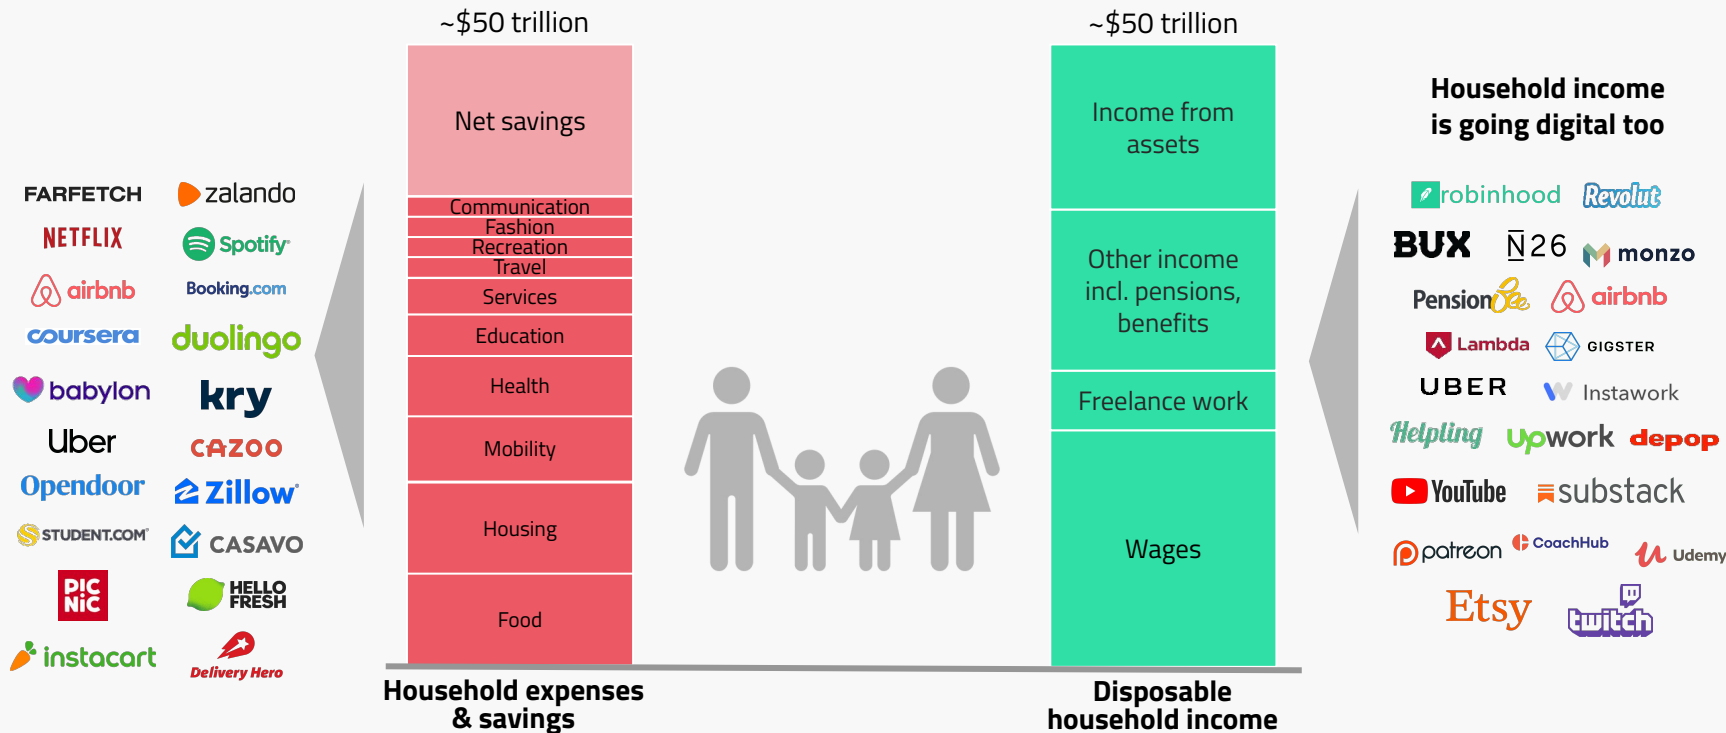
~$50 trillion

Net savings

Communication
Fashion
Recreation
Travel
Services
Education
Health
Mobility
Housing
Food

Household expenses & savings

~$50 trillion

Income from assets

Other income incl. pensions, benefits

Freelance work

Wages

Disposable household income

FARFETCH zalando
NETFLIX Spotify
airbnb Booking.com
coursera duolingo
babylon kry
Uber CAZOO
Opendoor Zillow
STUDENT.COM CASAVO
PIC NIC HELLO FRESH
instacart Delivery Hero

Household income is going digital too

robinhood Revolut
BUX N26 monzo
PensionBee airbnb
Lambda GIGSTER
UBER Instawork
Helpling upwork depop
YouTube substack
patreon CoachHub Udemy
Etsy twitch